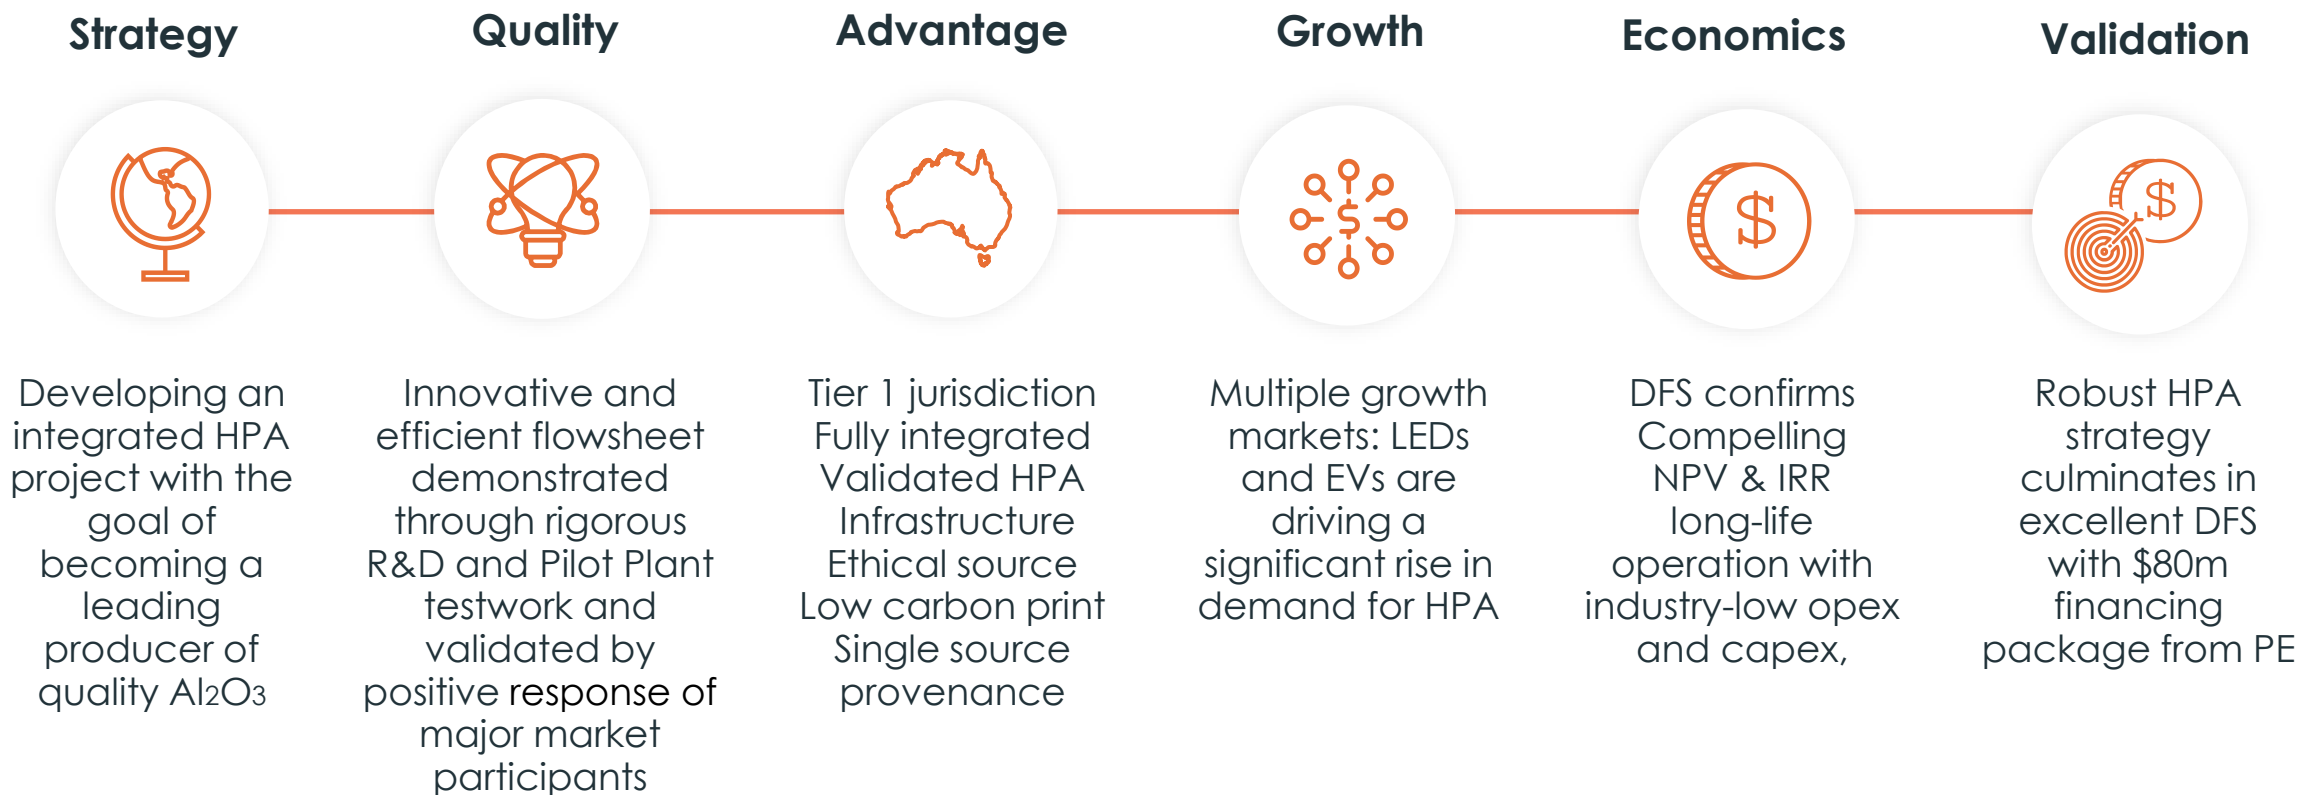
Strategy

Developing an integrated HPA project with the goal of becoming a leading producer of quality $Al_2O_3$

Quality

Innovative and efficient flowsheet demonstrated through rigorous R&D and Pilot Plant testwork and validated by positive response of major market participants

Advantage

Tier 1 jurisdiction
Fully integrated
Validated HPA
Infrastructure
Ethical source
Low carbon print
Single source provenance

Growth

Multiple growth markets: LEDs and EVs are driving a significant rise in demand for HPA

Economics

$

DFS confirms
Compelling NPV & IRR
long-life operation with industry-low opex and capex,

Validation

$

Robust HPA strategy culminates in excellent DFS with $80m financing package from PE